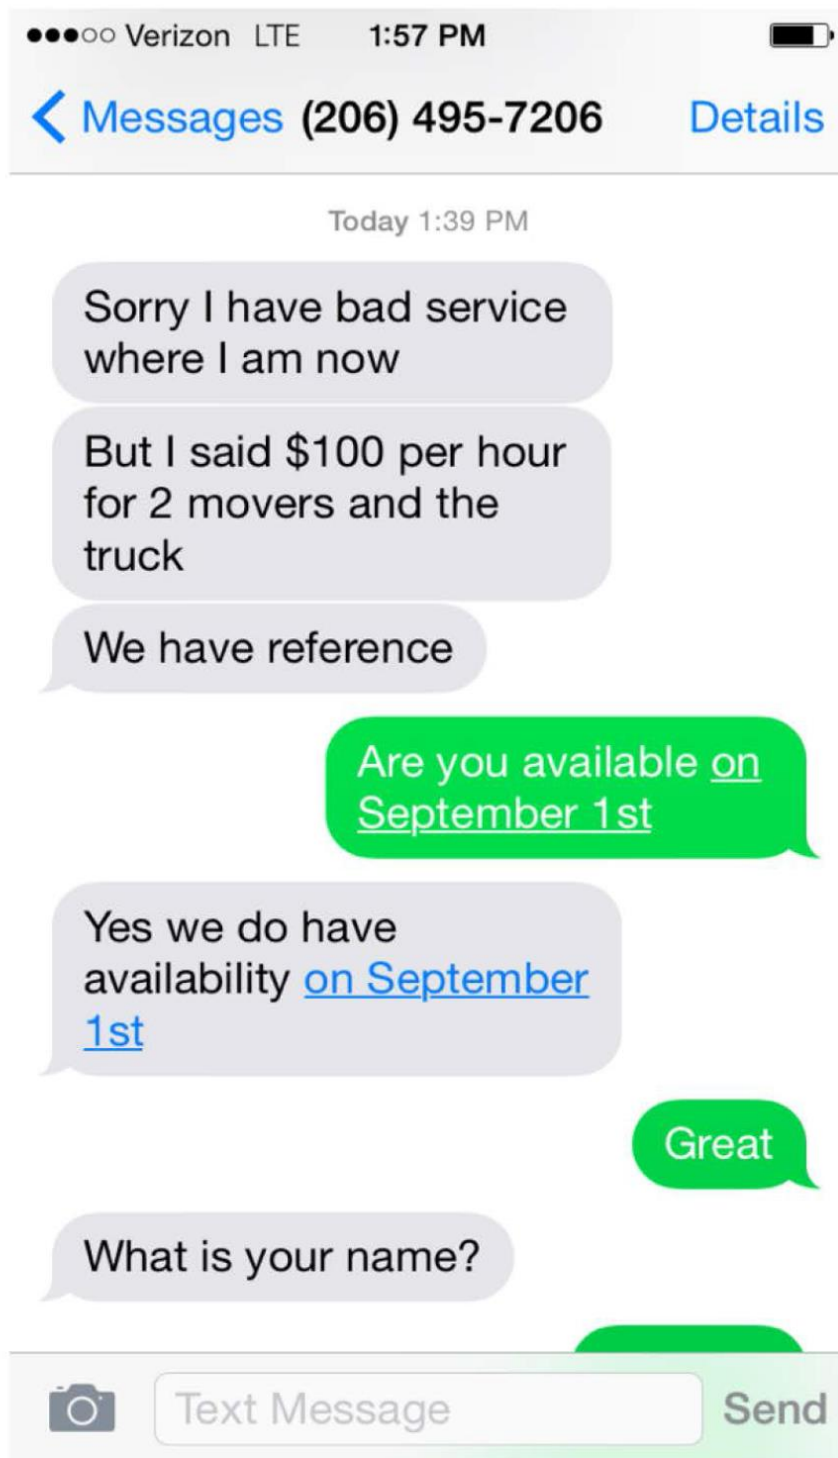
●●●○○ Verizon LTE 1:57 PM

Messages (206) 495-7206 Details

Today 1:39 PM

Sorry I have bad service where I am now

But I said $100 per hour for 2 movers and the truck

We have reference

Are you available on September 1st

Yes we do have availability on September 1st

Great

What is your name?

Text Message

Send